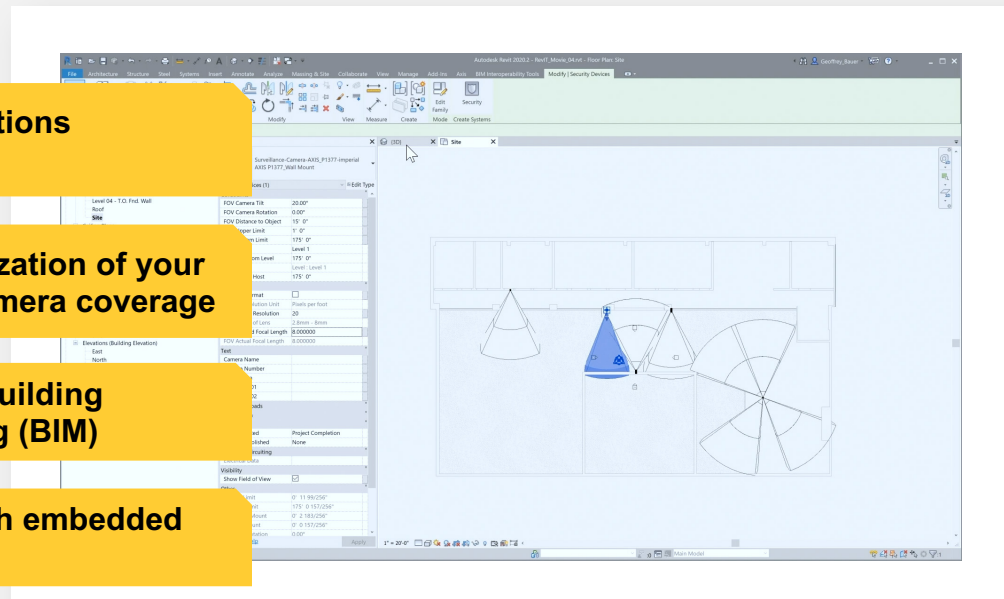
Autodesk Revit 2020.2 - RevIT_Movie_04.rvt - Floor Plan: Site

Geoffrey_Bauer

File Architecture Structure Steel Systems Insert Annotate Analyze Massing & Site Collaborate View Manage Add-Ins Axis BIM Interoperability Tools Modify | Security Devices

Modify View Measure Create Edit Family Mode Security Create Systems

tions

zation of your
mera coverage

uilding
g (BIM)

h embedded

Level 04 - T.O. Frnd. Wall
Roof
Site

Elevations (Building Elevation)
East
North

Surveillance-Camera-AXIS_P1377-Imperial
AXIS P1377_Wall Mount

ices (1) Edit Type

| | |
|---|---|
| FOV Camera Tilt | 20.00° |
| FOV Camera Rotation | 0.00° |
| FOV Distance to Object | 15' 0" |
| pper Limit | 1' 0" |
| m Limit | 175' 0" |
| | Level 1 |
| om Level | 175' 0" |
| | Level : Level 1 |
| Host | 175' 0" |
| rmat | |
| ution Unit | Pixels per foot |
| Resolution | 20 |
| of Lens | 2.8mm - 8mm |
| d Focal Length | 8.000000 |
| FOV Actual Focal Length | 8.000000 |
| Text | |
| Camera Name | |
| Number | |
| 01 | |
| 02 | |
| oads | |
| ed | Project Completion |
| olished | None |
| rcuiting | |
| Data | |
| Visibility | |
| Show Field of View | ☑ |
| imit | 0' 11 99/256" |
| mit | 175' 0 157/256" |
| ount | 0' 2 183/256" |
| unt | 0' 0 157/256" |
| tation | 0.00° |

Apply

(3D) Site

1" = 20'-0"

Main Model